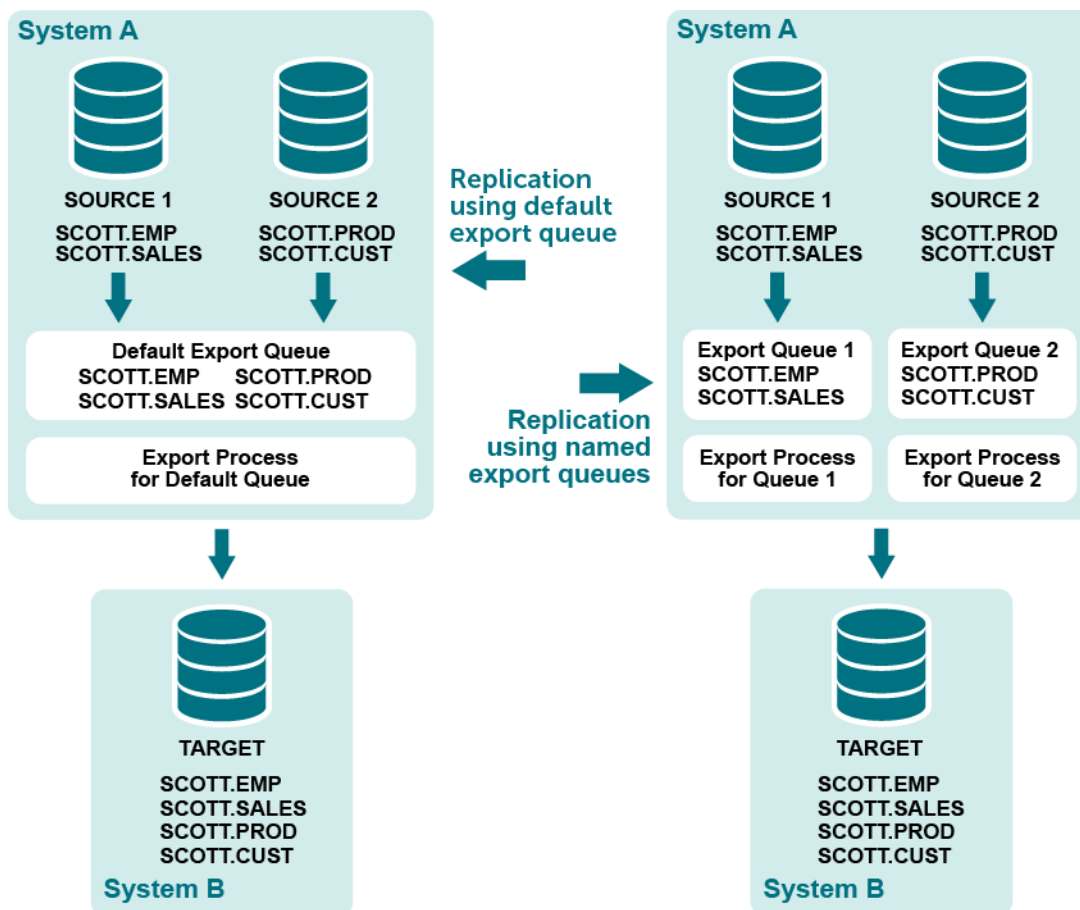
System A

SOURCE 1
SCOTT.EMP
SCOTT.SALES

SOURCE 2
SCOTT.PROD
SCOTT.CUST

Default Export Queue
SCOTT.EMP SCOTT.PROD
SCOTT.SALES SCOTT.CUST

Export Process for Default Queue

TARGET
SCOTT.EMP
SCOTT.SALES
SCOTT.PROD
SCOTT.CUST

System B

Replication using default export queue

Replication using named export queues

System A

SOURCE 1
SCOTT.EMP
SCOTT.SALES

SOURCE 2
SCOTT.PROD
SCOTT.CUST

Export Queue 1
SCOTT.EMP
SCOTT.SALES

Export Queue 2
SCOTT.PROD
SCOTT.CUST

Export Process for Queue 1

Export Process for Queue 2

TARGET
SCOTT.EMP
SCOTT.SALES
SCOTT.PROD
SCOTT.CUST

System B